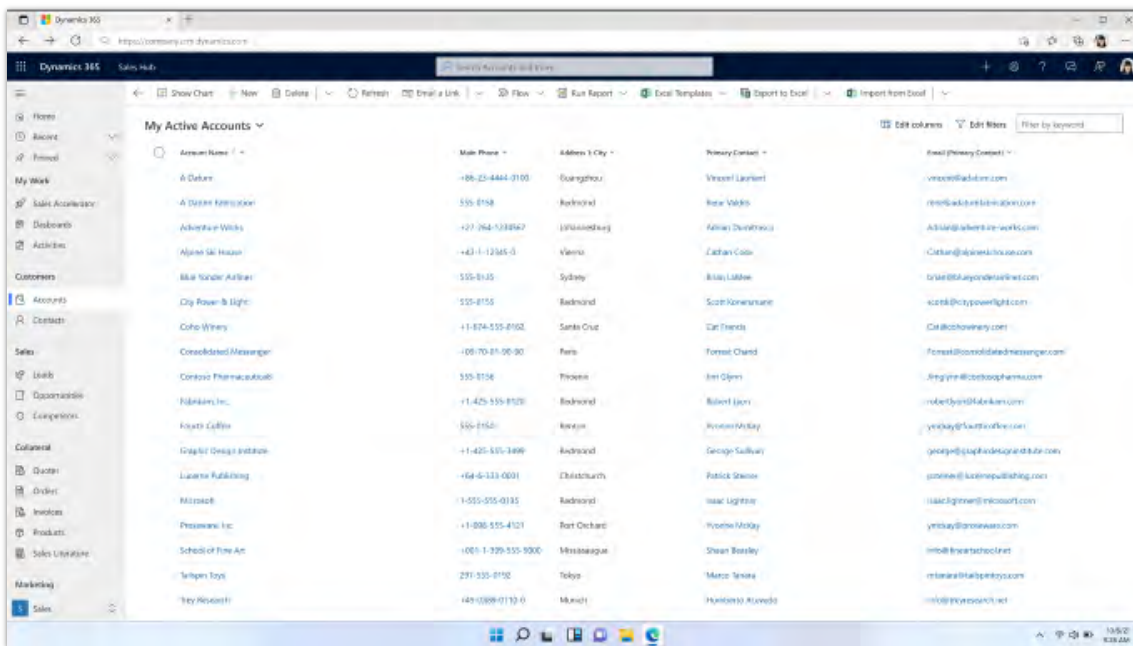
Dynamics 365
https://contoso.crm.dynamics.com
Dynamics 365 Sales Hub
Search Accounts and more

Show Chart | New | Delete | Refresh | Email a Link | Flow | Run Report | Excel Templates | Export to Excel | Import from Excel

Home
Recent
Pinned
My Work
Sales Accelerator
Dashboards
Activities
Customers
Accounts
Contacts
Sales
Leads
Opportunities
Competitors
Collateral
Quotes
Orders
Invoices
Products
Sales Literature
Marketing
Sales

My Active Accounts

Edit columns | Edit filters | Filter by keyword

| Account Name ↑ | Main Phone | Address 1: City | Primary Contact | Email (Primary Contact) |
|---|---|---|---|---|
| A Datum | +86-23-4444-0100 | Guangzhou | Vincent Lauriant | vincent@adatum.com |
| A Datum Fabrication | 555-0158 | Redmond | Rene Valdes | rene@adatumfabrication.com |
| Adventure Works | +27-264-1238567 | Johannesburg | Adrian Dumitrascu | Adrian@adventure-works.com |
| Alpine Ski House | +43-1-12345-0 | Vienna | Cathan Cook | Cathan@alpineskihouse.com |
| Blue Yonder Airlines | 555-0135 | Sydney | Brian LaMee | brian@blueyonderairlines.com |
| City Power & Light | 555-0155 | Redmond | Scott Konersmann | scottk@citypowerlight.com |
| Coho Winery | +1-874-555-0162 | Santa Cruz | Cat Francis | Cat@cohowinery.com |
| Consolidated Messenger | +06-70-01-00-90 | Paris | Forrest Chand | Forrest@consolidatedmessenger.com |
| Contoso Pharmaceuticals | 555-0156 | Phoenix | Jeri Glynn | JeriGlynn@contosopharma.com |
| Fabrikam, Inc. | +1-425-555-0120 | Redmond | Robert Lyon | robertlyon@fabrikam.com |
| Fourth Coffee | 555-0150 | Renton | Yvonne McKay | ymckay@fourthcoffee.com |
| Graphic Design Institute | +1-425-555-3499 | Redmond | George Sullivan | george@graphicdesigninstitute.com |
| Lucerne Publishing | +64-6-333-0001 | Christchurch | Patrick Sinnes | psinnes@lucernepublishing.com |
| Microsoft | 1-555-555-0135 | Redmond | Isaac Lightner | isaac.lightner@microsoft.com |
| Proseware, Inc. | +1-800-555-4101 | Port Orchard | Yvonne McKay | ymckay@proseware.com |
| School of Fine Art | +001-1-329-555-9000 | Mississauga | Shawn Beasley | info@fineartschool.net |
| Tailspin Toys | 291-555-0192 | Tokyo | Marco Tanaka | mtanaka@tailspintoys.com |
| Trey Research | +49-0089-0110-0 | Munich | Humberto Acevedo | info@treyresearch.net |